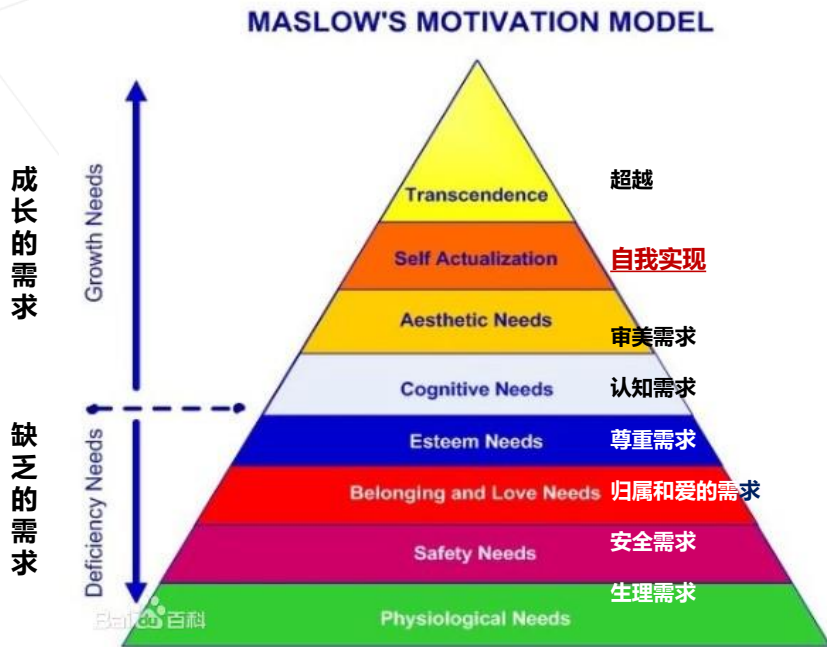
MASLOW'S MOTIVATION MODEL

成长的需求

Growth Needs

Transcendence 超越

Self Actualization 自我实现

Aesthetic Needs 审美需求

Cognitive Needs 认知需求

缺乏的需求

Deficiency Needs

Esteem Needs 尊重需求

Belonging and Love Needs 归属和爱的需求

Safety Needs 安全需求

生理需求

Baidu百科

Physiological Needs